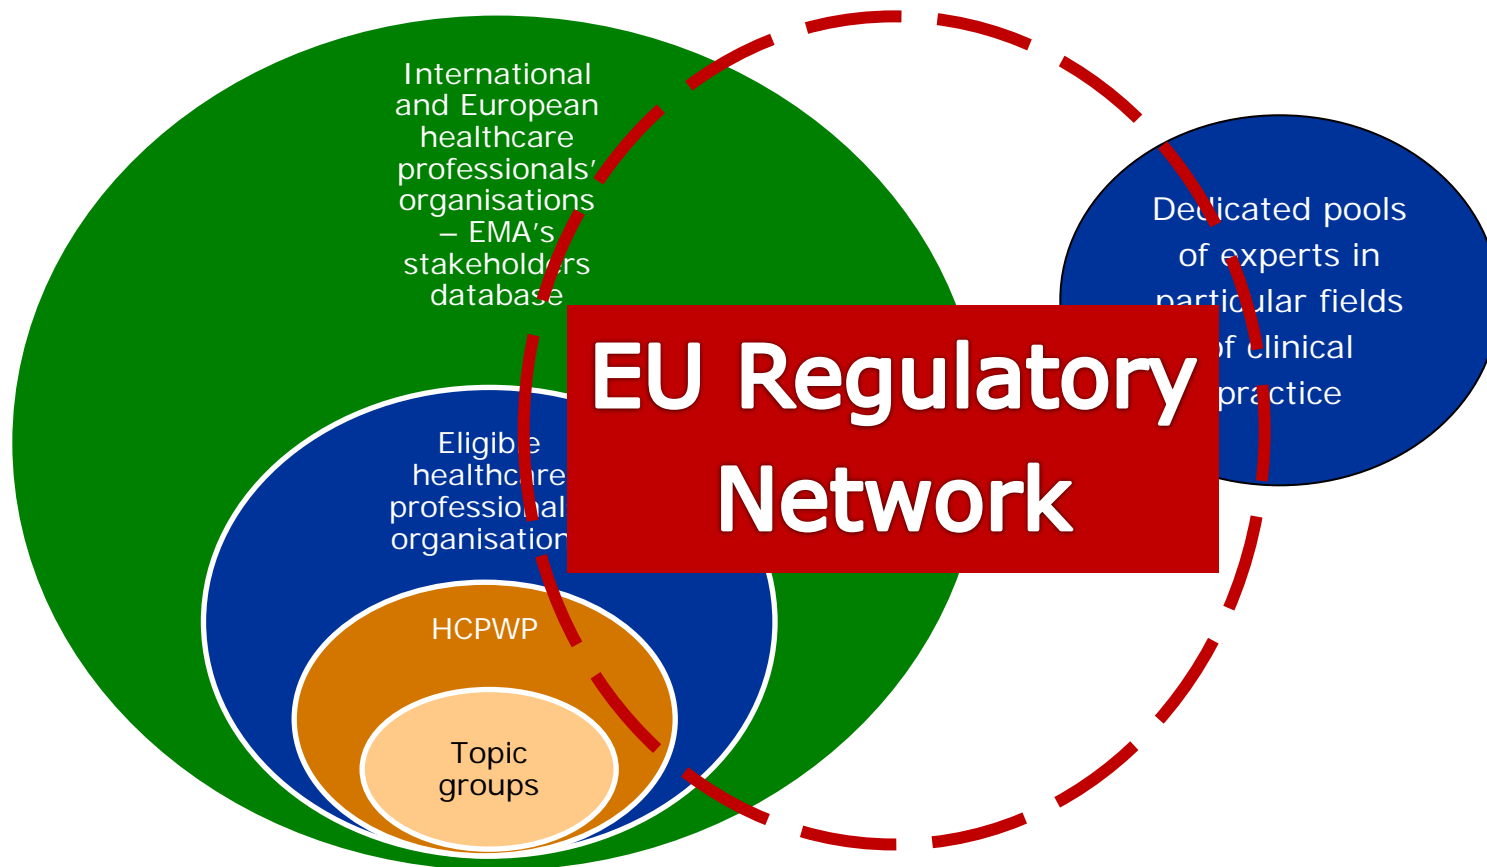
International and European healthcare professionals' organisations – EMA's stakeholders database

Dedicated pools of experts in particular fields of clinical practice

EU Regulatory Network

Eligible healthcare professional organisation

HCPWP

Topic groups